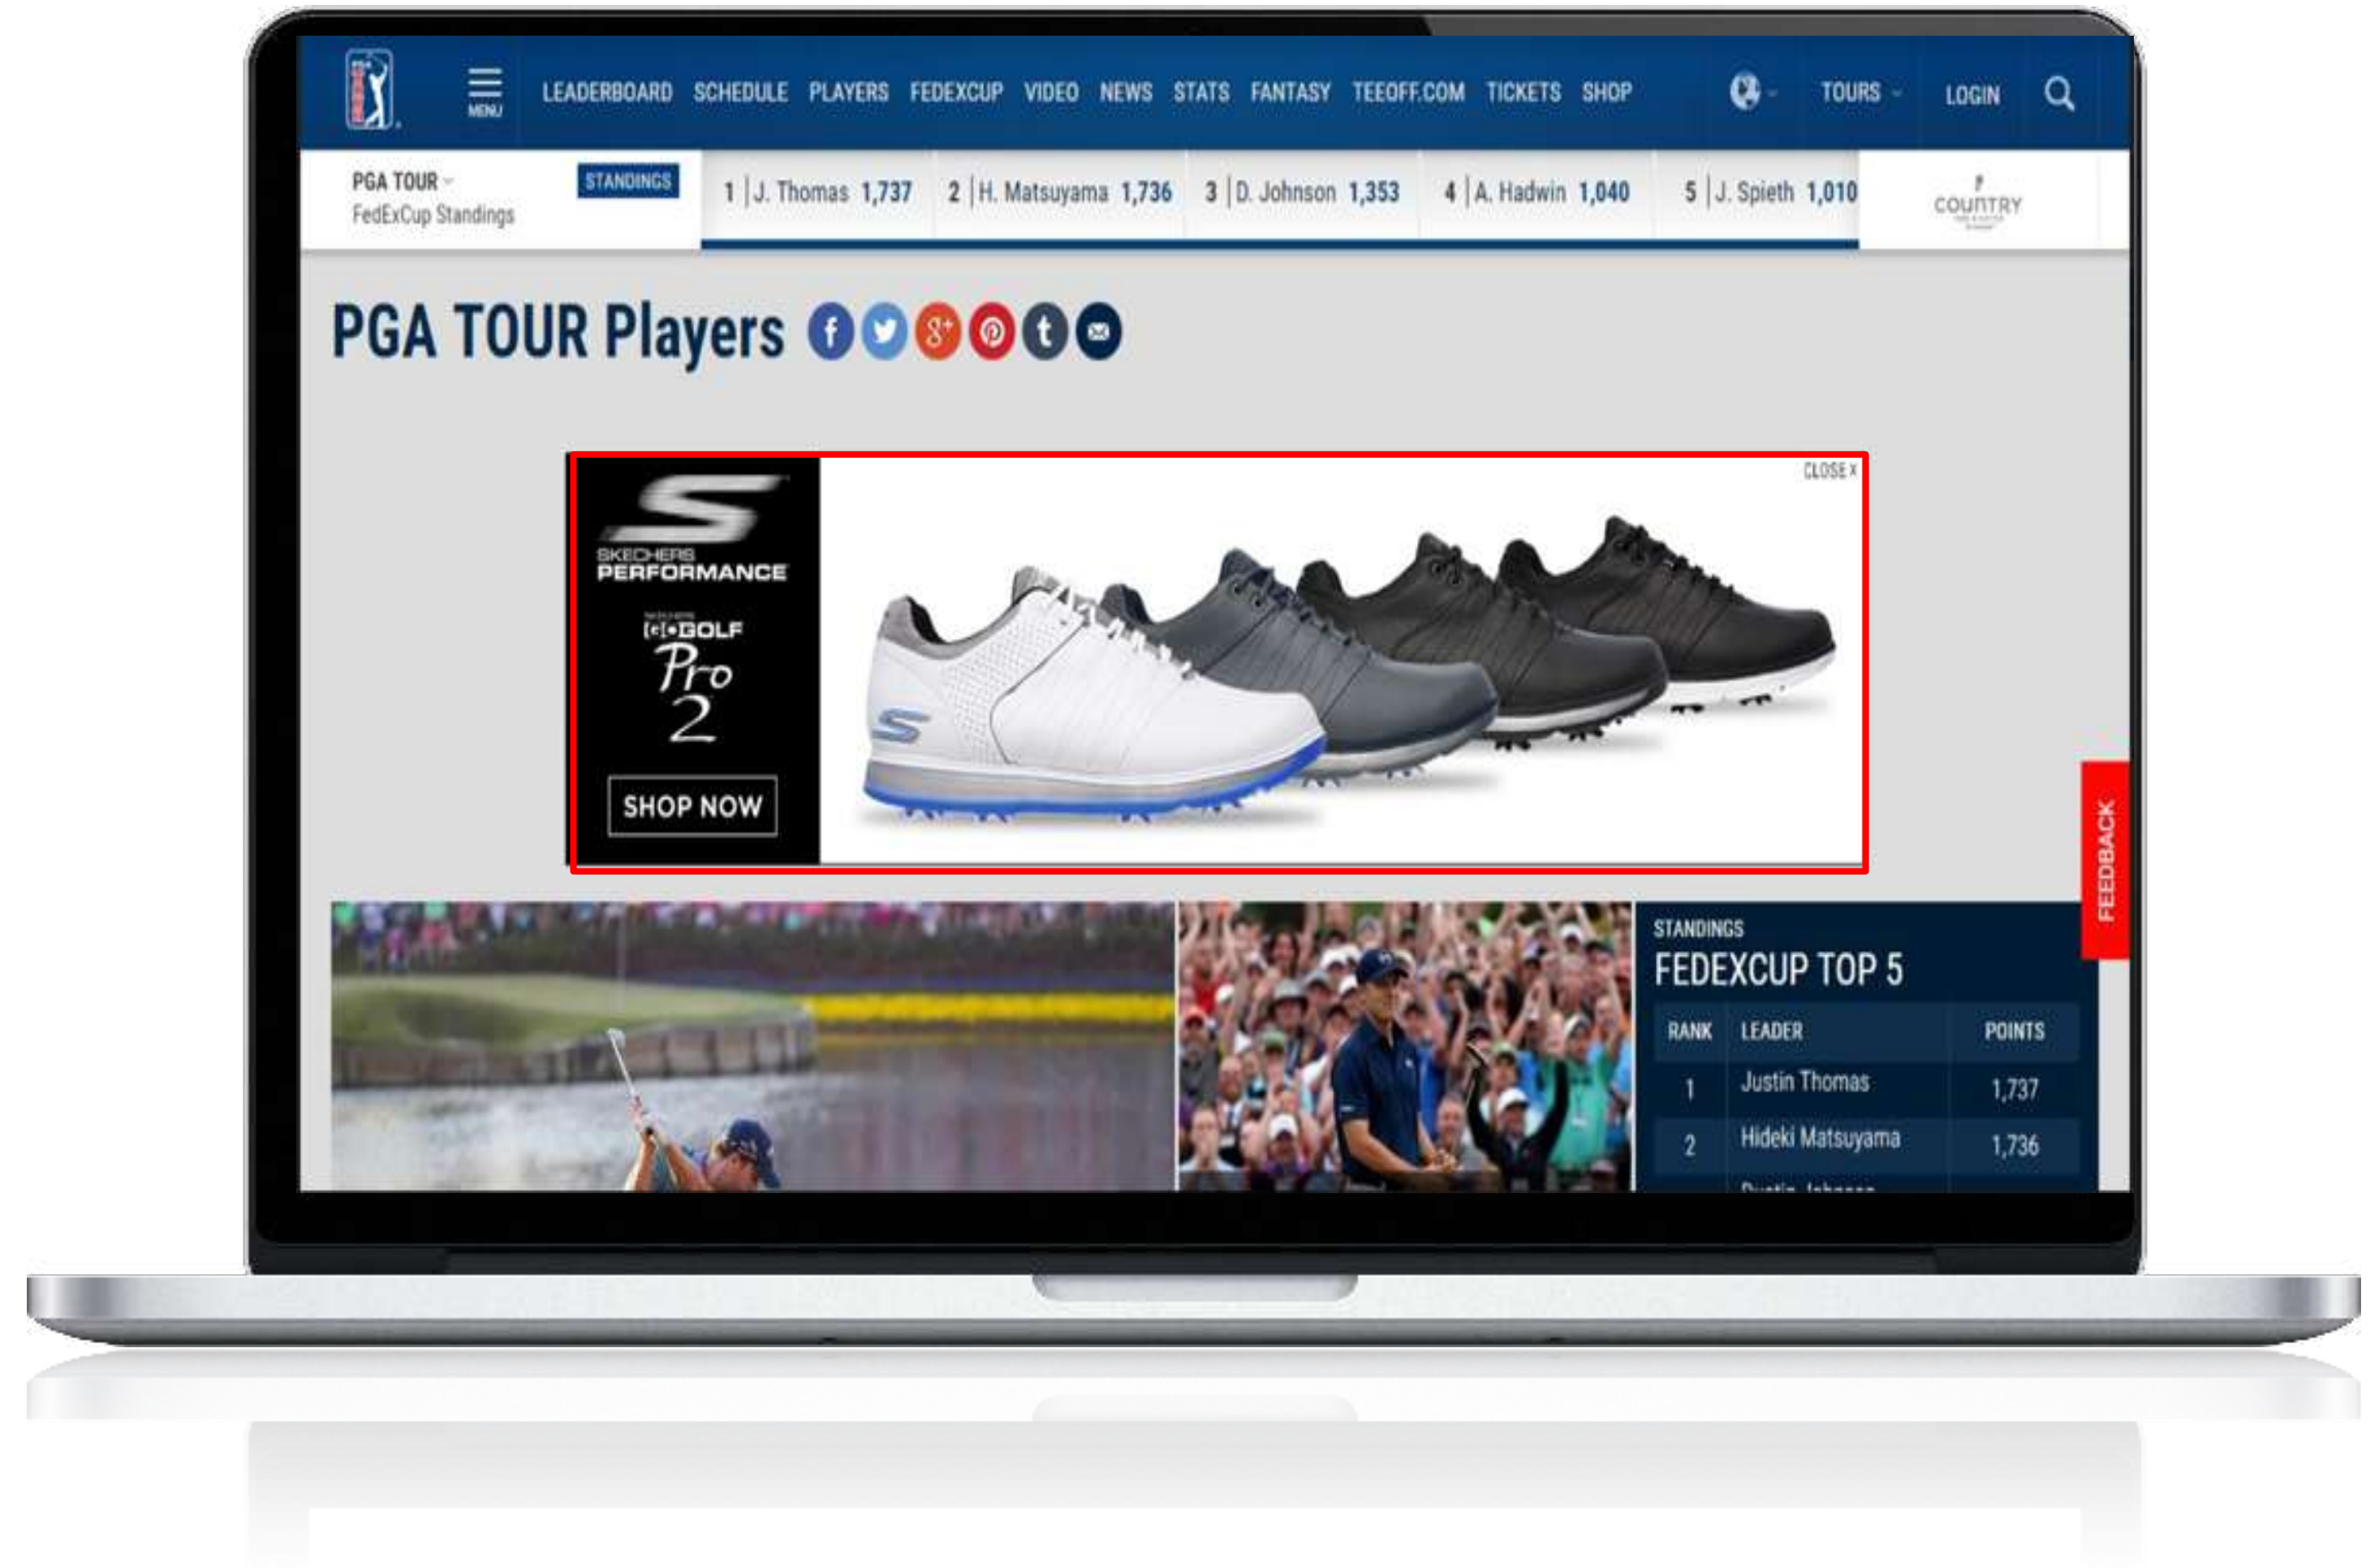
MENU LEADERBOARD SCHEDULE PLAYERS FEDEXCUP VIDEO NEWS STATS FANTASY TEEOFF.COM TICKETS SHOP TOURS LOGIN

PGA TOUR FedExCup Standings STANDINGS 1 | J. Thomas 1,737 2 | H. Matsuyama 1,736 3 | D. Johnson 1,353 4 | A. Hadwin 1,040 5 | J. Spieth 1,010 COUNTRY

PGA TOUR Players

CLOSE X

SKECHERS PERFORMANCE GOGOLF Pro 2

SHOP NOW

FEEDBACK

STANDINGS
FEDEXCUP TOP 5

| RANK | LEADER | POINTS |
|---|---|---|
| 1 | Justin Thomas | 1,737 |
| 2 | Hideki Matsuyama | 1,736 |
| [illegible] | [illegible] | |